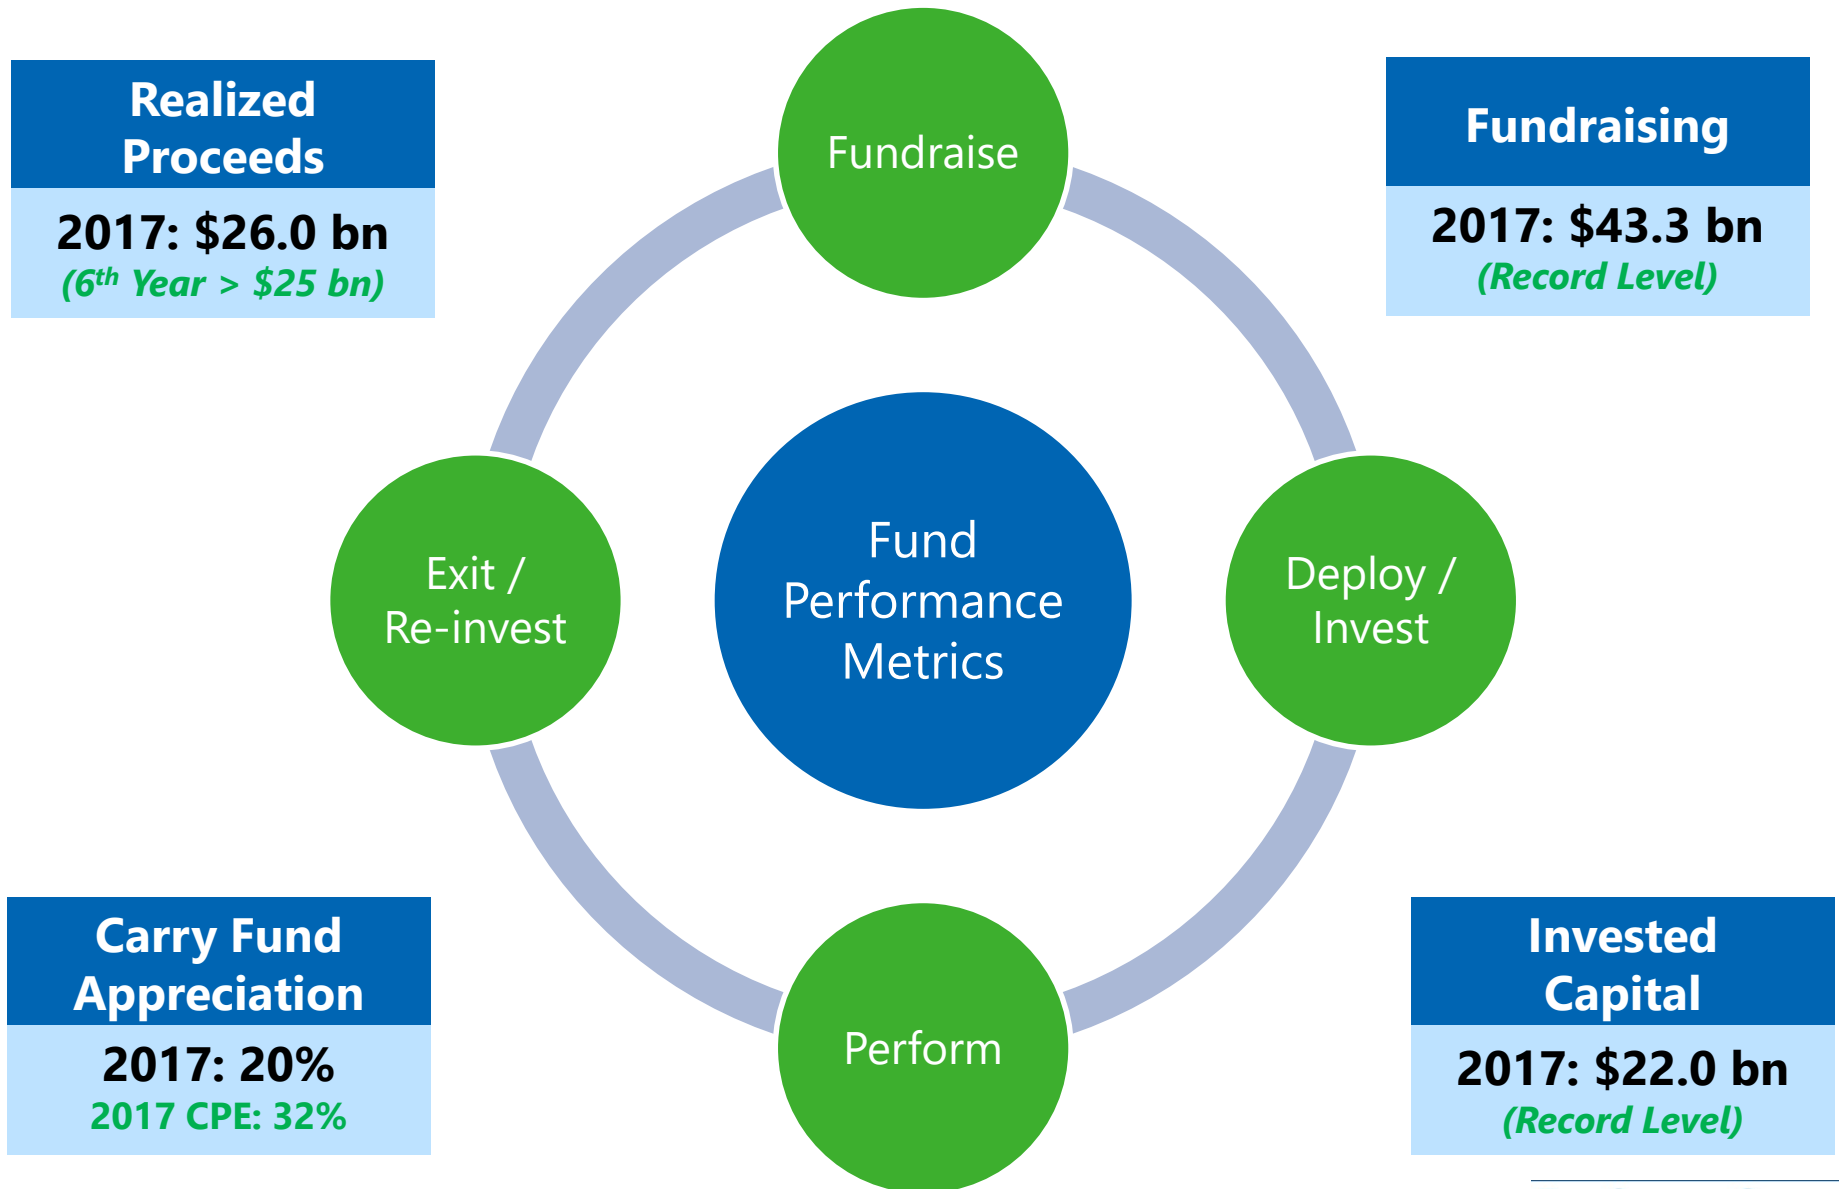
Realized Proceeds

2017: $26.0 bn
(6$^{th}$ Year > $25 bn)

Fundraise

Fundraising

2017: $43.3 bn
(Record Level)

Exit / Re-invest

Fund Performance Metrics

Deploy / Invest

Carry Fund Appreciation

2017: 20%
2017 CPE: 32%

Perform

Invested Capital

2017: $22.0 bn
(Record Level)